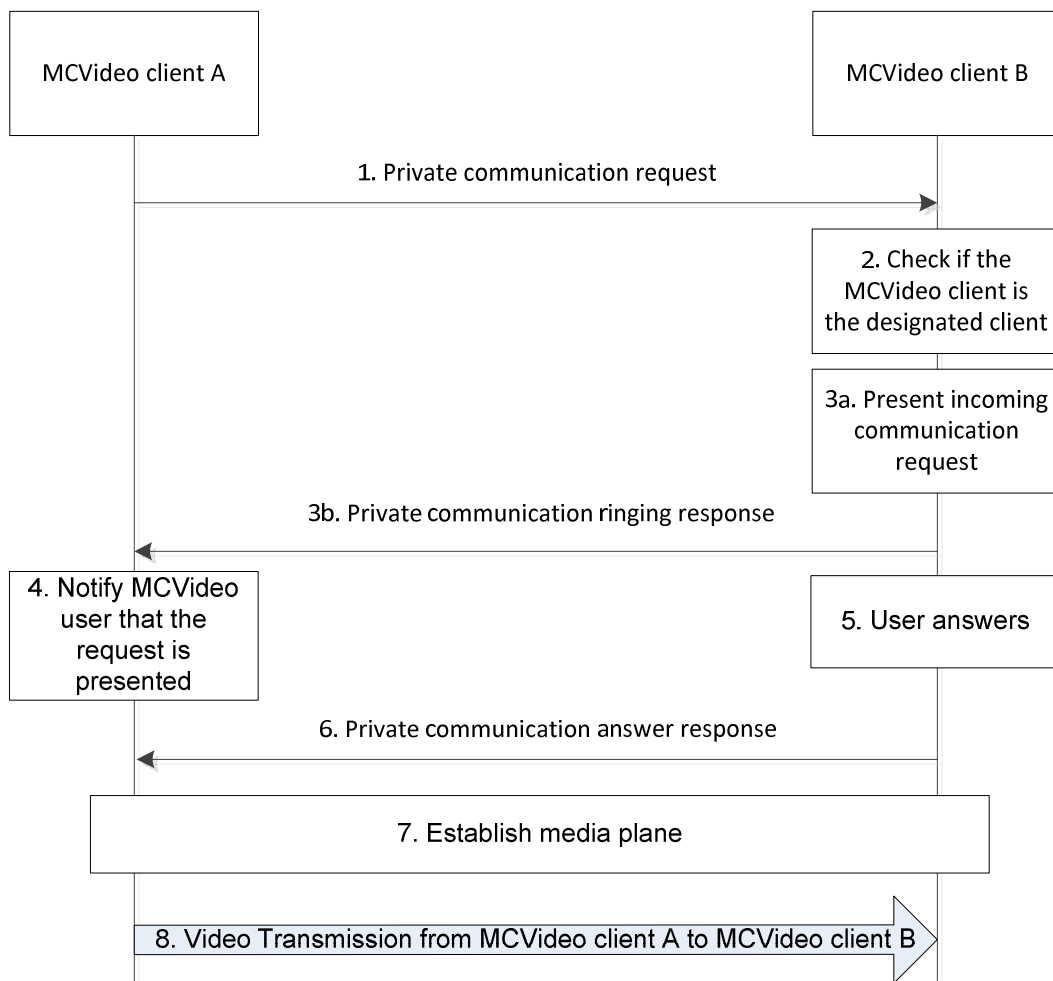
MCVideo client A

MCVideo client B

1. Private communication request

2. Check if the MCVideo client is the designated client

3a. Present incoming communication request

3b. Private communication ringing response

4. Notify MCVideo user that the request is presented

5. User answers

6. Private communication answer response

7. Establish media plane

8. Video Transmission from MCVideo client A to MCVideo client B